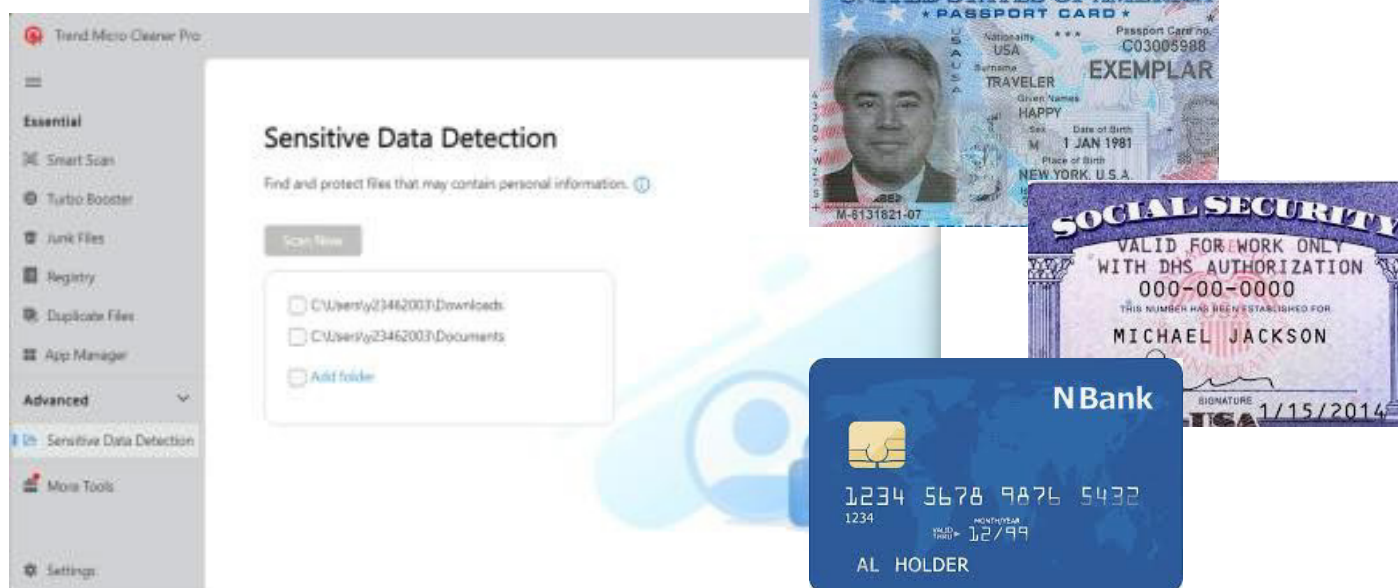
Trend Micro Cleaner Pro

Essential

Smart Scan

Turbo Booster

Junk Files

Registry

Duplicate Files

App Manager

Advanced

Sensitive Data Detection

More Tools

Settings

Sensitive Data Detection

Find and protect files that may contains personal information.

Scan Now

C:\Users\y23462003\Downloads

C:\Users\y23462003\Documents

Add folder

UNITED STATES OF AMERICA
PASSPORT CARD
Nationality USA
Passport Card no. C03005988
Surname TRAVELER
EXEMPLAR
Given Names HAPPY
Sex M
Date of Birth 1 JAN 1981
Place of Birth NEW YORK, U.S.A.
M-6131821-07

SOCIAL SECURITY
VALID FOR WORK ONLY
WITH DHS AUTHORIZATION
000-00-0000
THIS NUMBER HAS BEEN ESTABLISHED FOR
MICHAEL JACKSON
SIGNATURE
1/15/2014

N Bank
1234 5678 9876 5432
1234
VALID THRU MONTH/YEAR 12/99
AL HOLDER